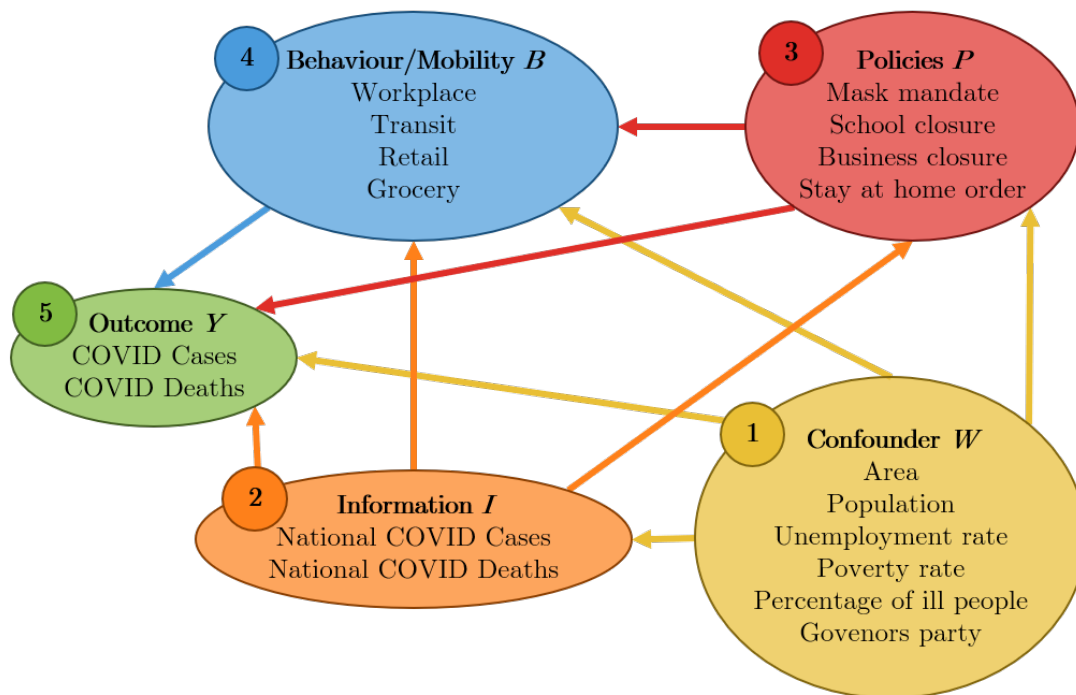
4 **Behaviour/Mobility** $B$
Workplace
Transit
Retail
Grocery

3 **Policies** $P$
Mask mandate
School closure
Business closure
Stay at home order

5 **Outcome** $Y$
COVID Cases
COVID Deaths

1 **Confounder** $W$
Area
Population
Unemployment rate
Poverty rate
Percentage of ill people
Govenors party

2 **Information** $I$
National COVID Cases
National COVID Deaths